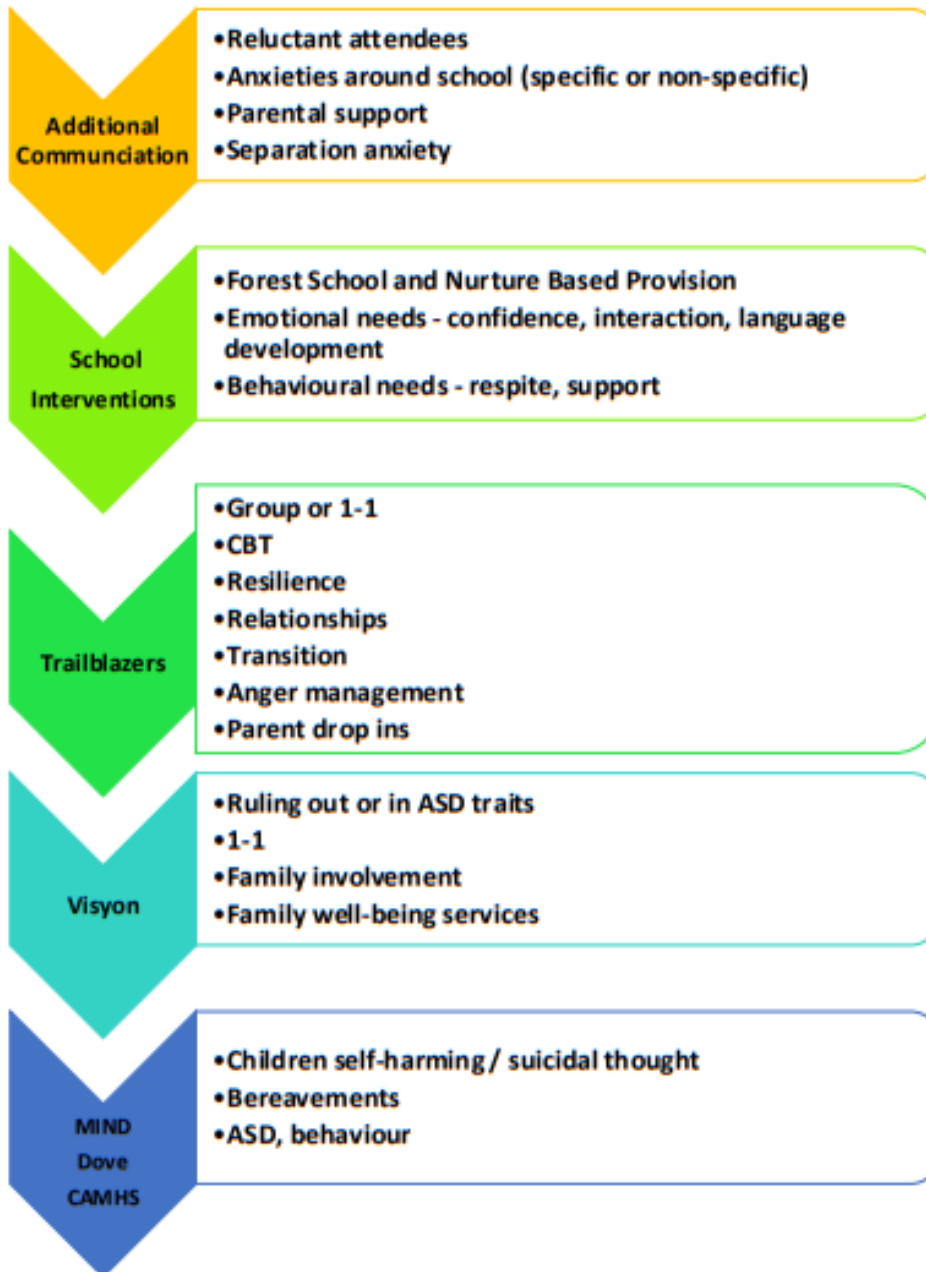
Additional Communciation

•Reluctant attendees
•Anxieties around school (specific or non-specific)
•Parental support
•Separation anxiety

School Interventions

•Forest School and Nurture Based Provision
•Emotional needs - confidence, interaction, language development
•Behavioural needs - respite, support

Trailblazers

•Group or 1-1
•CBT
•Resilience
•Relationships
•Transition
•Anger management
•Parent drop ins

Visyon

•Ruling out or in ASD traits
•1-1
•Family involvement
•Family well-being services

MIND
Dove
CAMHS

•Children self-harming / suicidal thought
•Bereavements
•ASD, behaviour